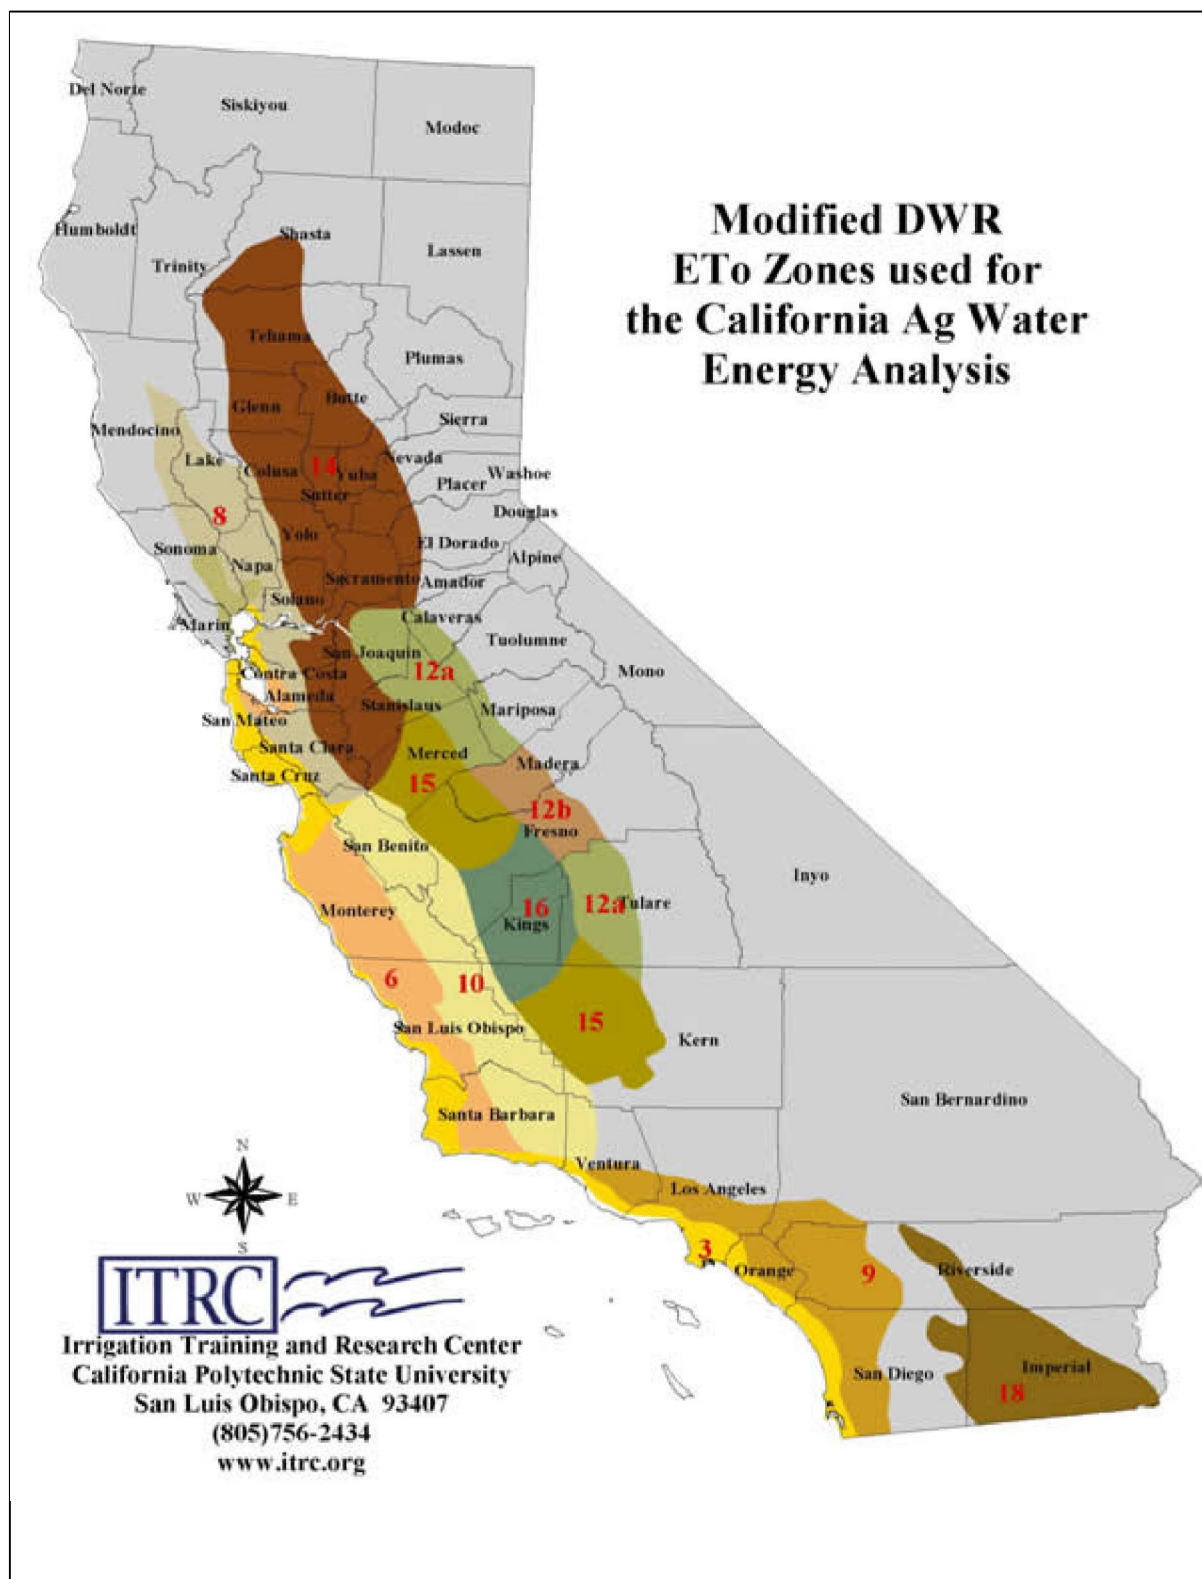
Modified DWR ETo Zones used for the California Ag Water Energy Analysis

Del Norte
Siskiyou
Modoc
Humboldt
Shasta
Lassen
Trinity
Tehama
Plumas
Glenn
Butte
Sierra
Mendocino
Lake
Colusa
14
Yuba
Nevada
Placer
Washoe
Sutter
8
Douglas
Yolo
El Dorado
Sonoma
Alpine
Napa
Sacramento
Amador
Solano
Marin
Calaveras
Tuolumne
San Joaquin
Contra Costa
12a
Mono
Alameda
Stanislaus
Mariposa
San Mateo
Santa Clara
Merced
Madera
Santa Cruz
15
12b
Fresno
San Benito
Inyo
Monterey
16
Kings
12a
Tulare
6
10
San Luis Obispo
15
Kern
San Bernardino
Santa Barbara
Ventura
Los Angeles
3
Orange
9
Riverside
San Diego
Imperial
18

N
W
E
S

ITRC
Irrigation Training and Research Center
California Polytechnic State University
San Luis Obispo, CA 93407
(805)756-2434
www.itrc.org